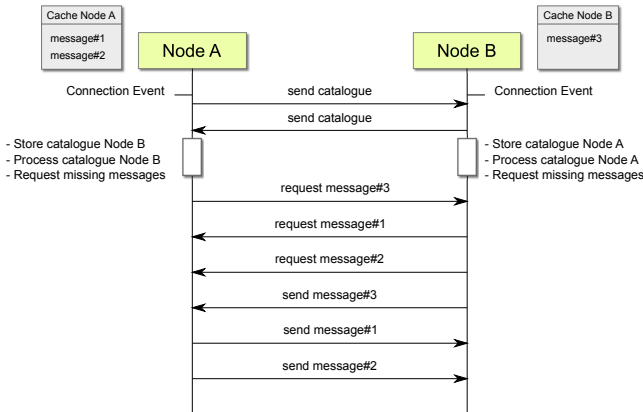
Cache Node A
message#1
message#2

Node A

Node B

Cache Node B
message#3

Connection Event

send catalogue

Connection Event

send catalogue

- Store catalogue Node B
- Process catalogue Node B
- Request missing messages

- Store catalogue Node A
- Process catalogue Node A
- Request missing messages

request message#3

request message#1

request message#2

send message#3

send message#1

send message#2